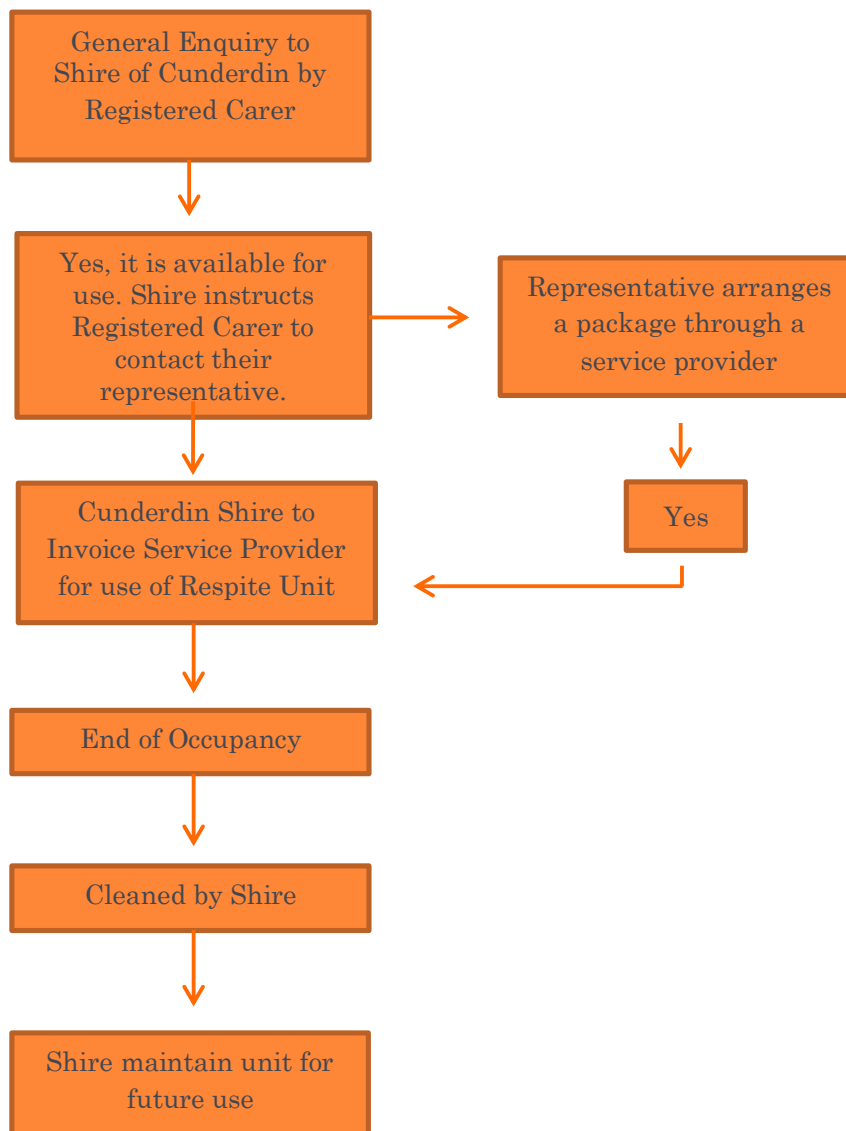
General Enquiry to Shire of Cunderdin by Registered Carer

Yes, it is available for use. Shire instructs Registered Carer to contact their representative.

Representative arranges a package through a service provider

Yes

Cunderdin Shire to Invoice Service Provider for use of Respite Unit

End of Occupancy

Cleaned by Shire

Shire maintain unit for future use